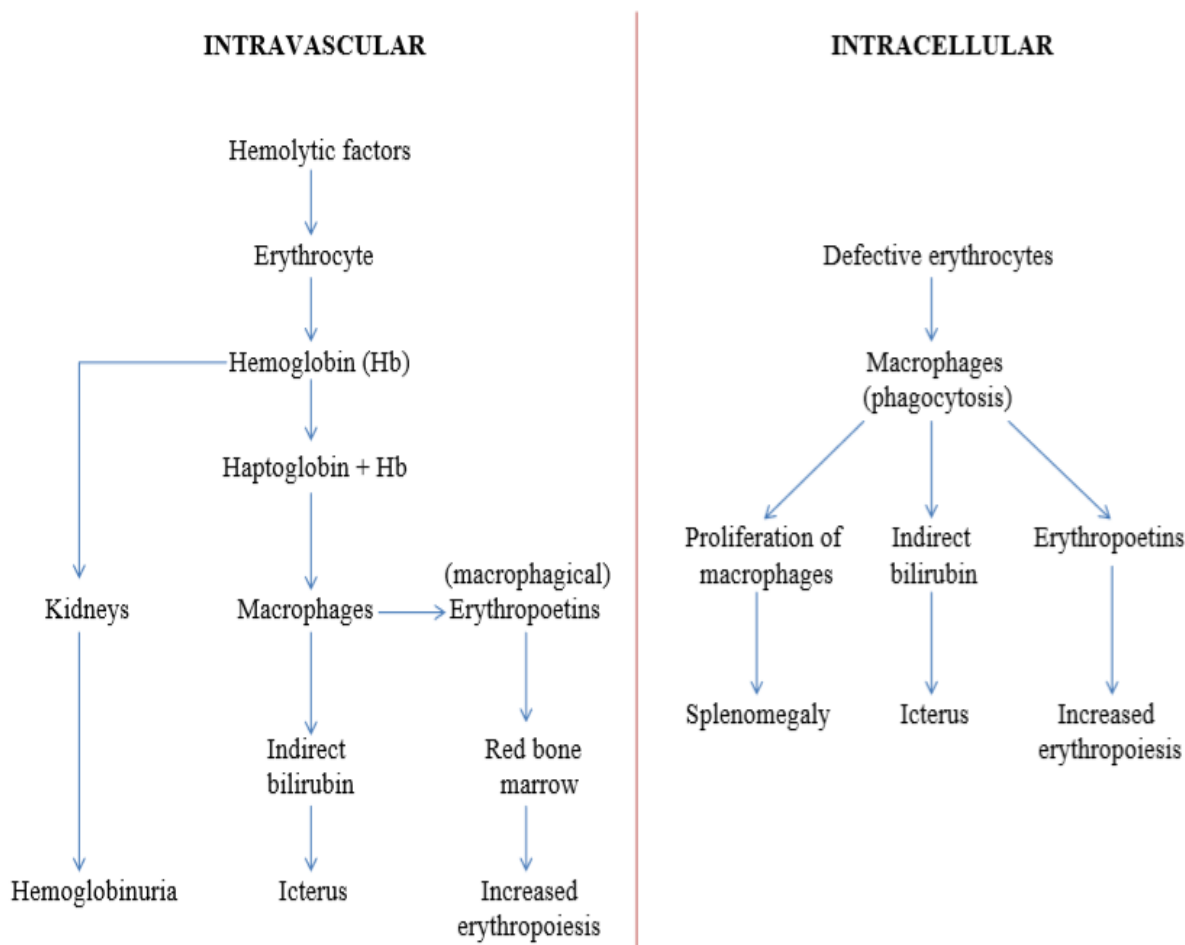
INTRAVASCULAR

Hemolytic factors

Erythrocyte

Hemoglobin (Hb)

Haptoglobin + Hb

Kidneys

Macrophages

(macrophagical) Erythropoetins

Indirect bilirubin

Red bone marrow

Hemoglobinuria

Icterus

Increased erythropoiesis

INTRACELLULAR

Defective erythrocytes

Macrophages (phagocytosis)

Proliferation of macrophages

Indirect bilirubin

Erythropoetins

Splenomegaly

Icterus

Increased erythropoiesis